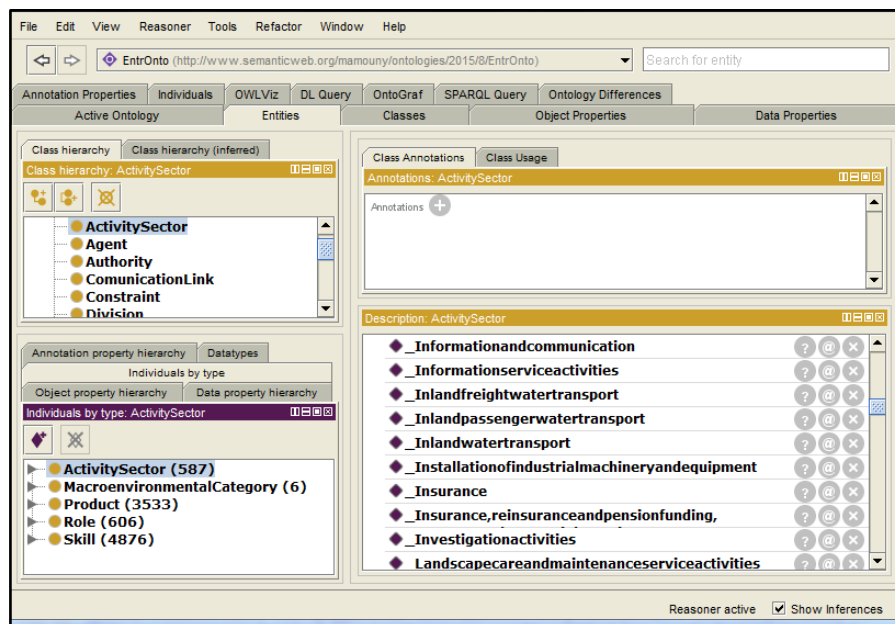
File Edit View Reasoner Tools Refactor Window Help

EntrOnto (http://www.semanticweb.org/mamouny/ontologies/2015/8/EntrOnto)

Search for entity

Annotation Properties | Individuals | OWLViz | DL Query | OntoGraf | SPARQL Query | Ontology Differences

Active Ontology | Entities | Classes | Object Properties | Data Properties

Class hierarchy | Class hierarchy (inferred)

Class hierarchy: ActivitySector

ActivitySector
Agent
Authority
ComunicationLink
Constraint
Division

Annotation property hierarchy | Datatypes

Individuals by type

Object property hierarchy | Data property hierarchy

Individuals by type: ActivitySector

ActivitySector (587)
MacroenvironmentalCategory (6)
Product (3533)
Role (606)
Skill (4876)

Class Annotations | Class Usage

Annotations: ActivitySector

Annotations

Description: ActivitySector

_Informationandcommunication
_Informationserviceactivities
_Inlandfreightwatertransport
_Inlandpassengerwatertransport
_Inlandwatertransport
_Installationofindustrialmachineryandequipment
_Insurance
_Insurance,reinsuranceandpensionfunding,
_Investigationactivities
_Landscapecareandmaintenanceserviceactivities

Reasoner active Show Inferences